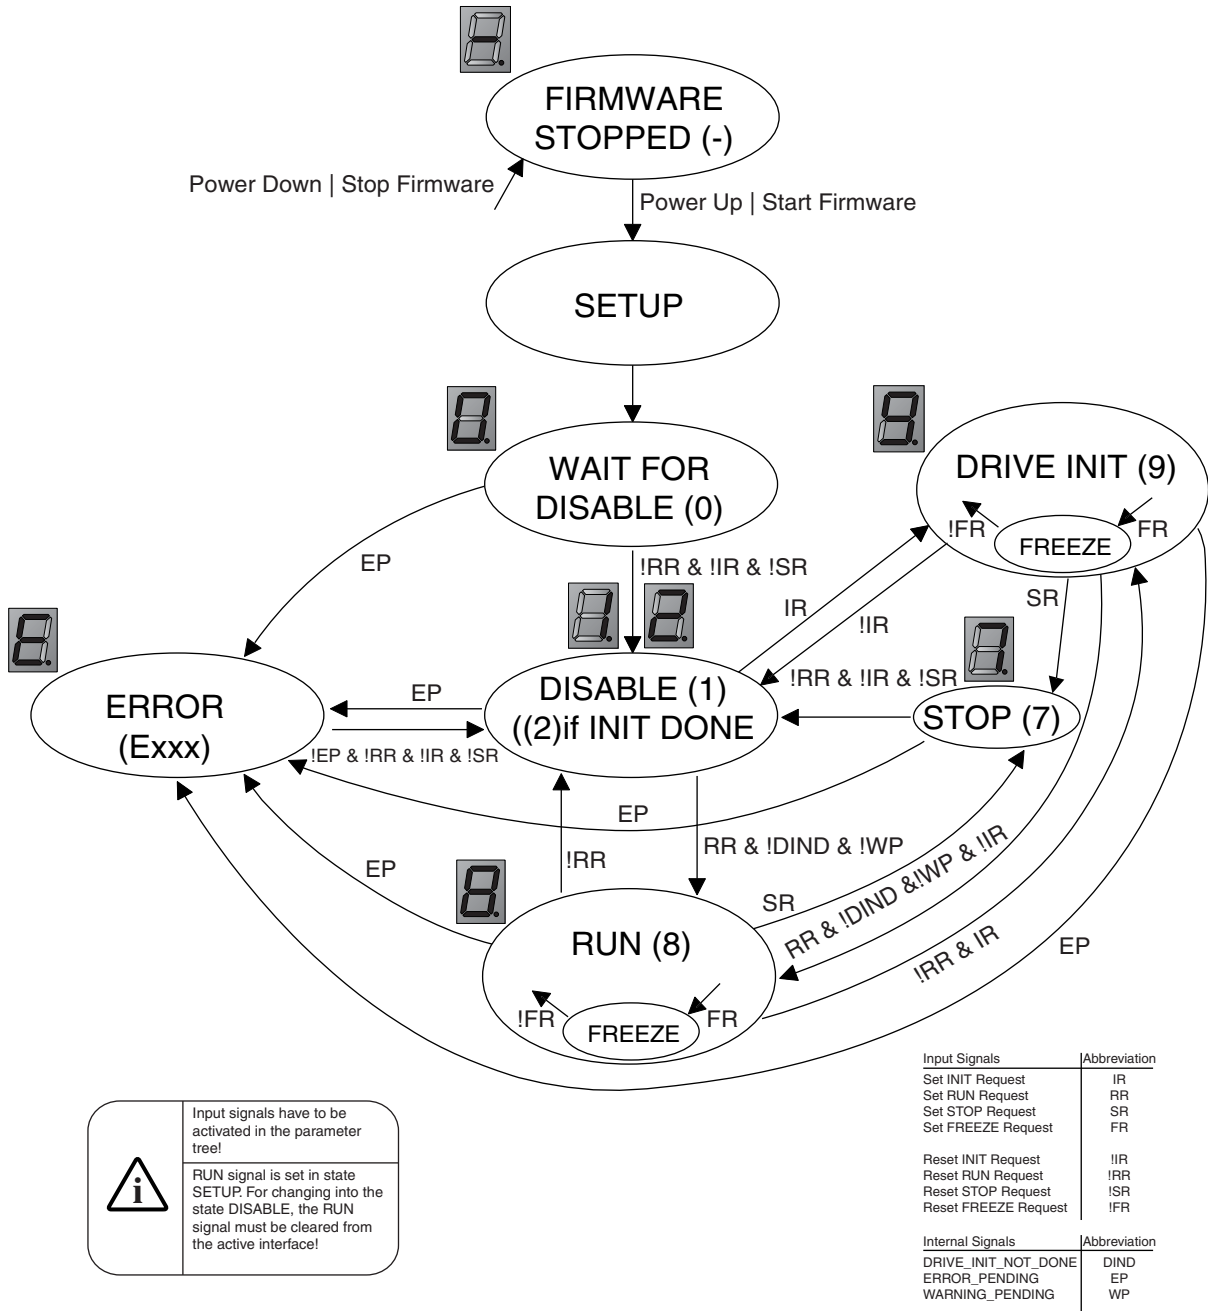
FIRMWARE STOPPED (-)

Power Down | Stop Firmware

Power Up | Start Firmware

SETUP

WAIT FOR DISABLE (0)

DRIVE INIT (9)

!FR

FREEZE

FR

EP

!RR & !IR & !SR

IR

!IR

SR

!RR & !IR & !SR

ERROR (Exxx)

EP

DISABLE (1) ((2)if INIT DONE

STOP (7)

!EP & !RR & !IR & !SR

EP

RR & !DIND & !WP

!RR

EP

SR

RR & !DIND &!WP & !IR

!RR & IR

EP

RUN (8)

!FR

FREEZE

FR

| Input Signals | Abbreviation |
|---|---|
| Set INIT Request | IR |
| Set RUN Request | RR |
| Set STOP Request | SR |
| Set FREEZE Request | FR |
| Reset INIT Request | !IR |
| Reset RUN Request | !RR |
| Reset STOP Request | !SR |
| Reset FREEZE Request | !FR |

| Internal Signals | Abbreviation |
|---|---|
| DRIVE_INIT_NOT_DONE | DIND |
| ERROR_PENDING | EP |
| WARNING_PENDING | WP |

i

Input signals have to be activated in the parameter tree!

RUN signal is set in state SETUP. For changing into the state DISABLE, the RUN signal must be cleared from the active interface!